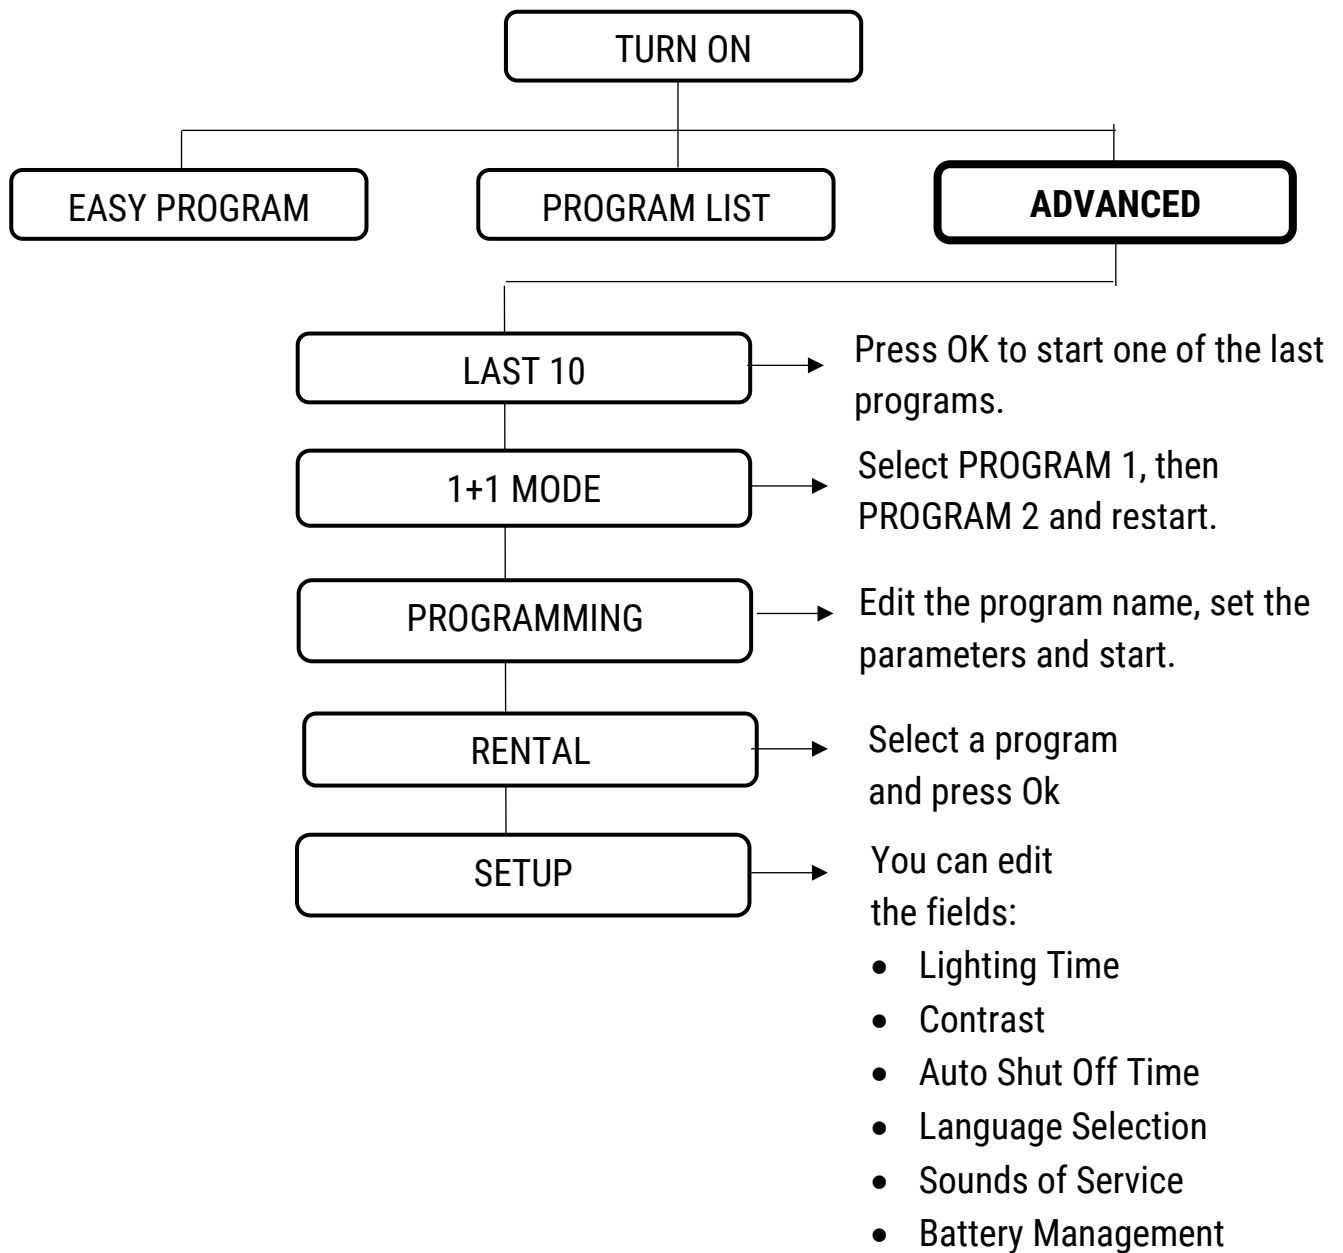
TURN ON

EASY PROGRAM

PROGRAM LIST

**ADVANCED**

LAST 10

Press OK to start one of the last programs.

1+1 MODE

Select PROGRAM 1, then PROGRAM 2 and restart.

PROGRAMMING

Edit the program name, set the parameters and start.

RENTAL

Select a program and press Ok

SETUP

You can edit the fields:

- Lighting Time
- Contrast
- Auto Shut Off Time
- Language Selection
- Sounds of Service
- Battery Management